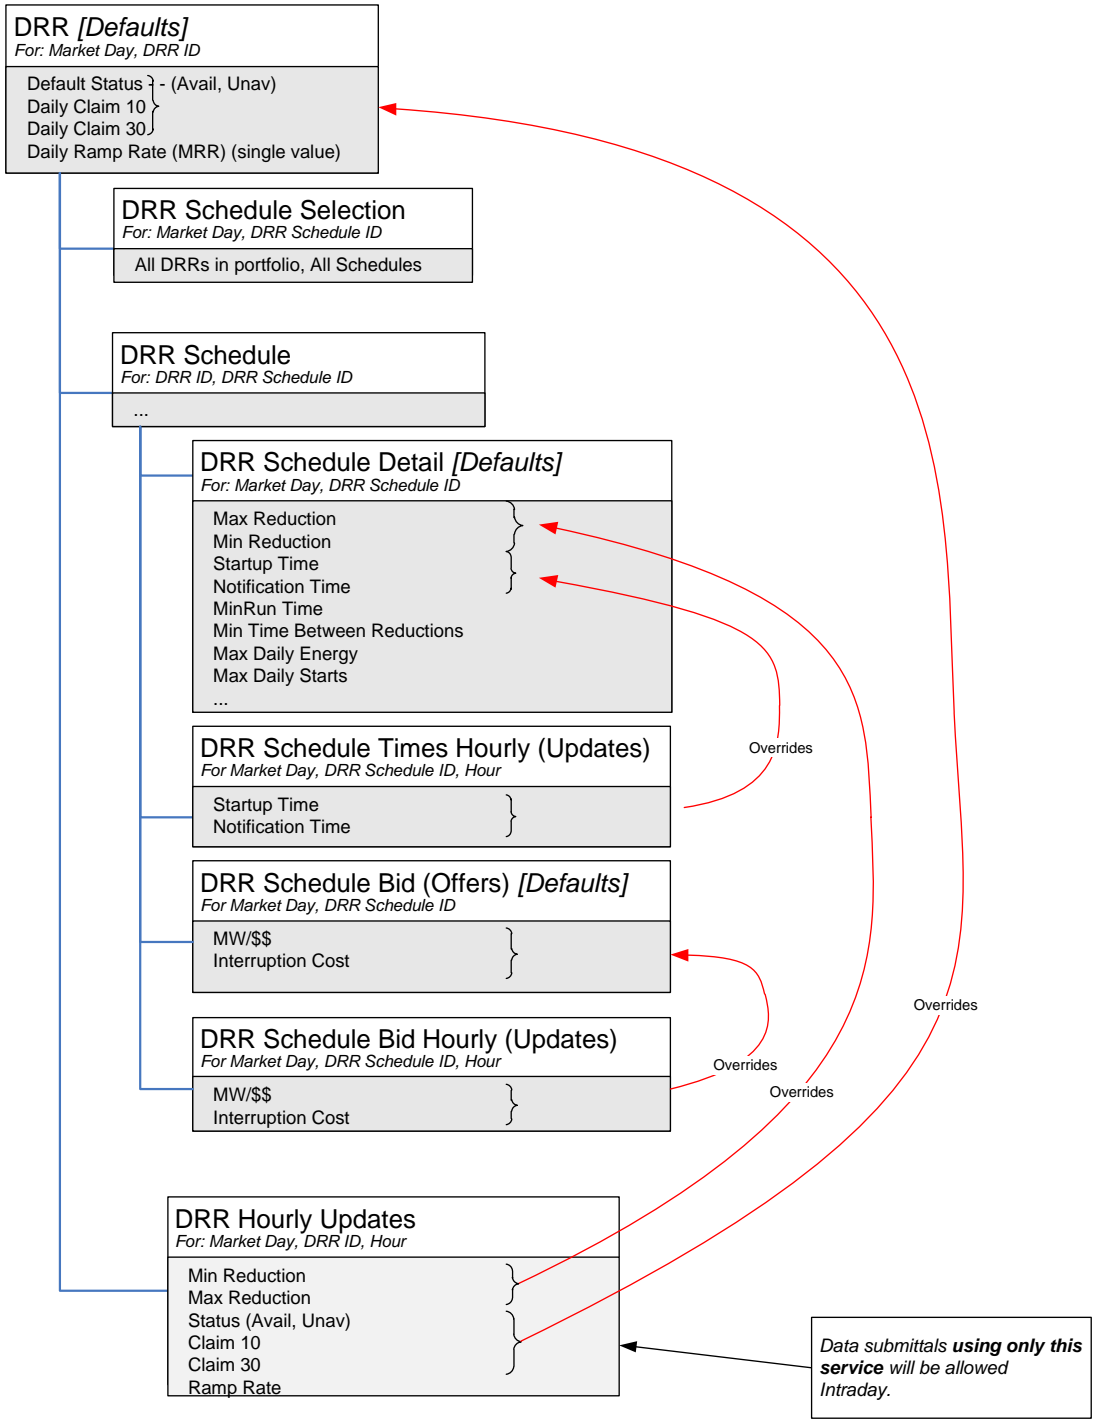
DRR [Defaults]
For: Market Day, DRR ID

Default Status - (Avail, Unav)
Daily Claim 10
Daily Claim 30
Daily Ramp Rate (MRR) (single value)

DRR Schedule Selection
For: Market Day, DRR Schedule ID

All DRRs in portfolio, All Schedules

DRR Schedule
For: DRR ID, DRR Schedule ID

...

DRR Schedule Detail [Defaults]
For: Market Day, DRR Schedule ID

Max Reduction
Min Reduction
Startup Time
Notification Time
MinRun Time
Min Time Between Reductions
Max Daily Energy
Max Daily Starts
...

DRR Schedule Times Hourly (Updates)
For Market Day, DRR Schedule ID, Hour

Startup Time
Notification Time

DRR Schedule Bid (Offers) [Defaults]
For Market Day, DRR Schedule ID

MW/$$
Interruption Cost

DRR Schedule Bid Hourly (Updates)
For Market Day, DRR Schedule ID, Hour

MW/$$
Interruption Cost

Overrides

Overrides

Overrides

Overrides

DRR Hourly Updates
For: Market Day, DRR ID, Hour

Min Reduction
Max Reduction
Status (Avail, Unav)
Claim 10
Claim 30
Ramp Rate

Data submittals using only this service will be allowed Intraday.